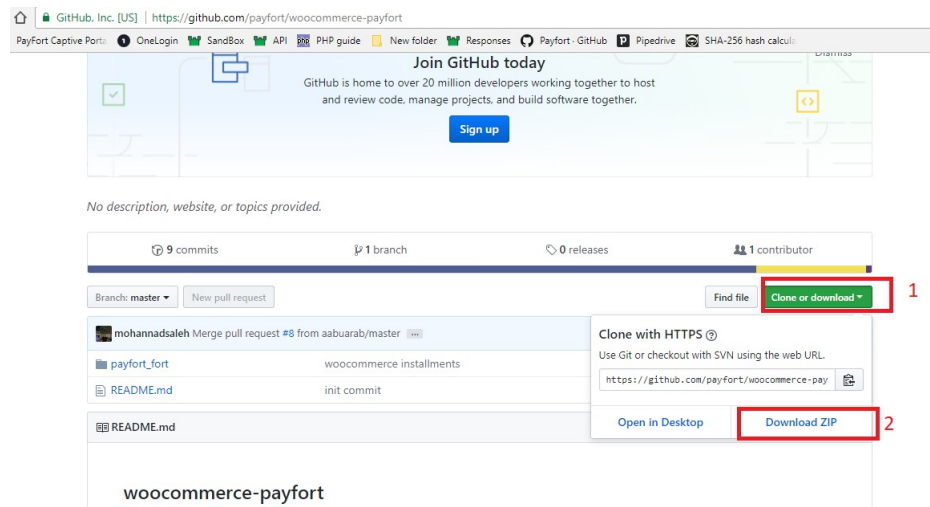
GitHub. Inc. [US] | https://github.com/payfort/woocommerce-payfort

PayFort Captive Porta OneLogin SandBox API PHP guide New folder Responses Payfort · GitHub Pipedrive SHA-256 hash calcula

Dismiss

Join GitHub today

GitHub is home to over 20 million developers working together to host and review code, manage projects, and build software together.

Sign up

No description, website, or topics provided.

9 commits | 1 branch | 0 releases | 1 contributor

Branch: master | New pull request | Find file | Clone or download | 1

mohannadsaleh Merge pull request #8 from aabuarab/master ...

payfort_fort | woocommerce installments

README.md | init commit

README.md

Clone with HTTPS

Use Git or checkout with SVN using the web URL.

https://github.com/payfort/woocommerce-pay

Open in Desktop | Download ZIP | 2

woocommerce-payfort